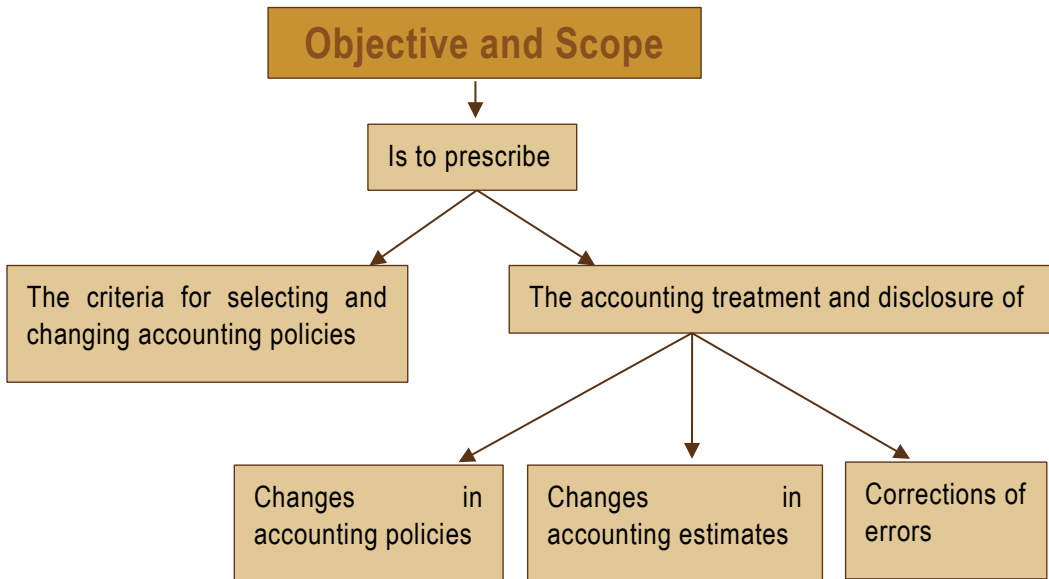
Objective and Scope

Is to prescribe

The criteria for selecting and changing accounting policies

The accounting treatment and disclosure of

Changes in accounting policies

Changes in accounting estimates

Corrections of errors